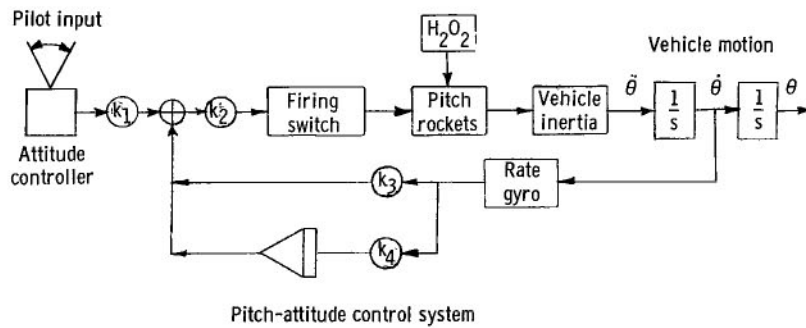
Pilot input

Attitude controller

$k_1$

$k_2$

Firing switch

$H_2O_2$

Pitch rockets

Vehicle inertia

$\ddot{\theta}$

$\frac{1}{s}$

$\dot{\theta}$

$\frac{1}{s}$

$\theta$

Vehicle motion

Rate gyro

$k_3$

$k_4$

Pitch-attitude control system